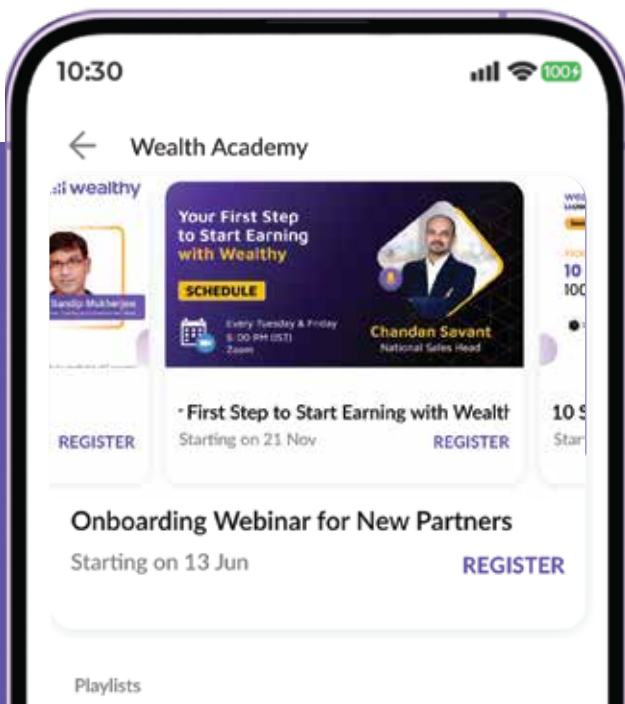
10:30

100

Wealth Academy

wealthy

Sandip Mukherjee

REGISTER

Your First Step to Start Earning with Wealthy

SCHEDULE

Every Tuesday & Friday 5:00 PM (IST) Zoom

Chandan Savant
National Sales Head

· First Step to Start Earning with Wealtl

Starting on 21 Nov

REGISTER

10
100

10 S
Star

Onboarding Webinar for New Partners

Starting on 13 Jun

REGISTER

Playlists